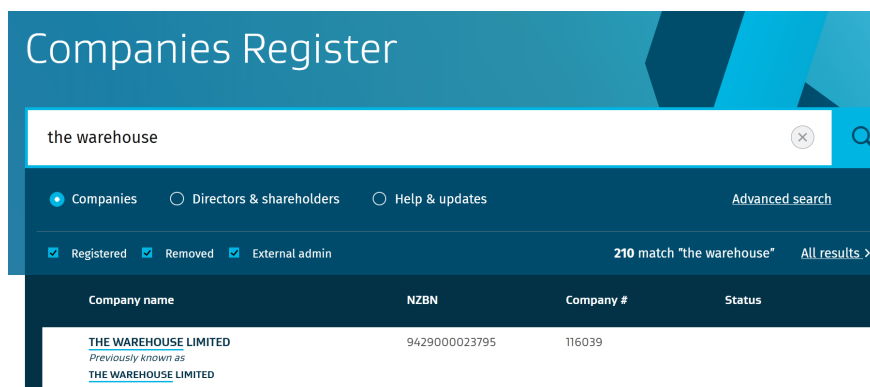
Companies Register

the warehouse

Companies Directors & shareholders Help & updates Advanced search

Registered Removed External admin **210** match "the warehouse" All results >

| Company name | NZBN | Company # | Status |
|---|---|---|---|
| THE WAREHOUSE LIMITED *Previously known as* THE WAREHOUSE LIMITED | 9429000023795 | 116039 | |